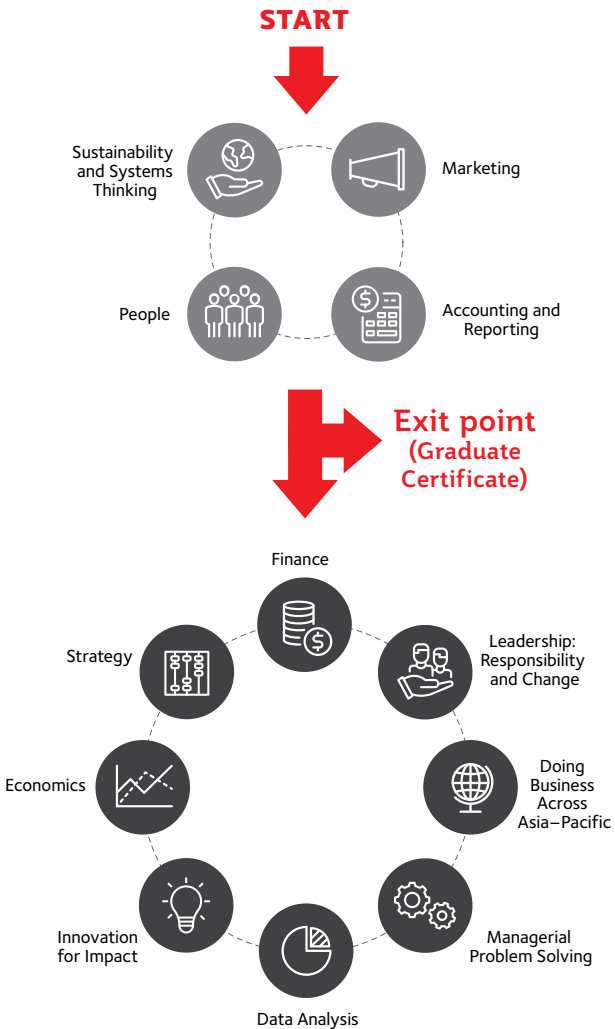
START

Sustainability and Systems Thinking

Marketing

People

Accounting and Reporting

Exit point (Graduate Certificate)

Finance

Strategy

Leadership: Responsibility and Change

Economics

Doing Business Across Asia–Pacific

Innovation for Impact

Managerial Problem Solving

Data Analysis